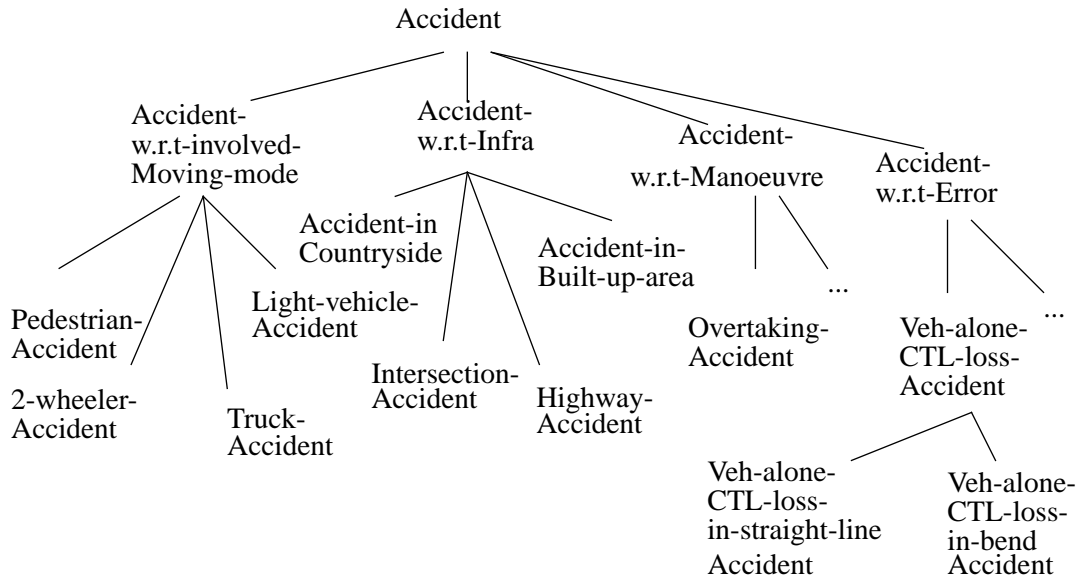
Accident

Accident-w.r.t-involved-Moving-mode

Accident-w.r.t-Infra

Accident-w.r.t-Manoeuvre

Accident-w.r.t-Error

Pedestrian-Accident

2-wheeler-Accident

Truck-Accident

Light-vehicle-Accident

Accident-in Countryside

Intersection-Accident

Highway-Accident

Accident-in-Built-up-area

Overtaking-Accident

...

Veh-alone-CTL-loss-Accident

...

Veh-alone-CTL-loss-in-straight-line Accident

Veh-alone-CTL-loss-in-bend Accident